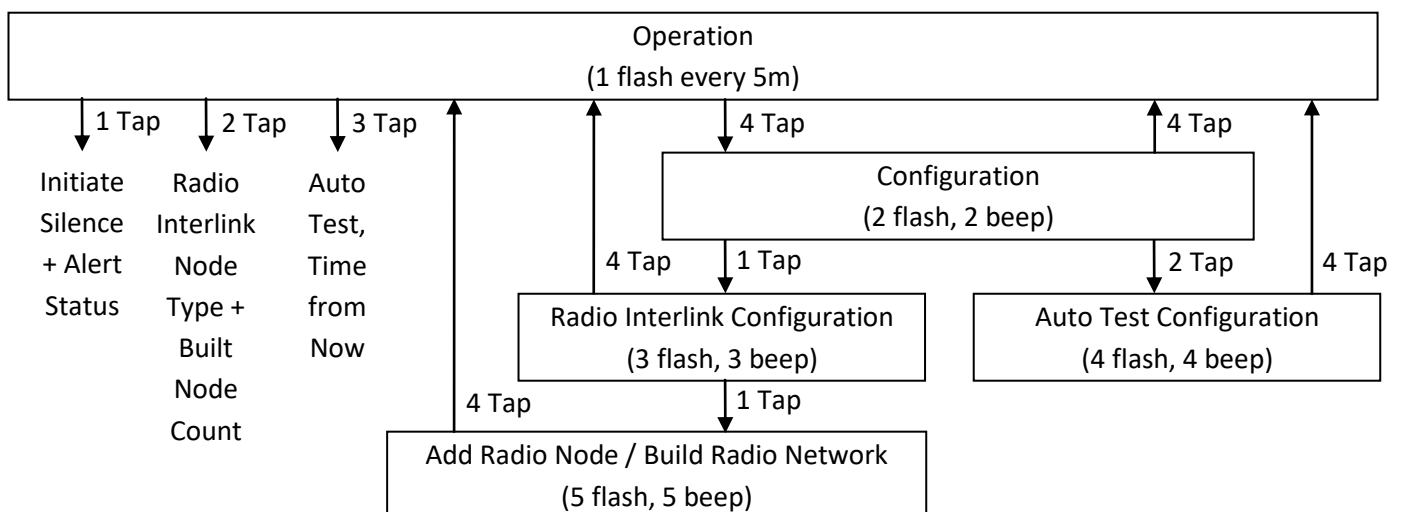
Operation
(1 flash every 5m)

1 Tap
2 Tap
3 Tap
4 Tap
4 Tap

Initiate Silence + Alert Status

Radio Interlink Node Type + Built Node Count

Auto Test, Time from Now

Configuration
(2 flash, 2 beep)

4 Tap
1 Tap
2 Tap
4 Tap

Radio Interlink Configuration
(3 flash, 3 beep)

Auto Test Configuration
(4 flash, 4 beep)

4 Tap
1 Tap

Add Radio Node / Build Radio Network
(5 flash, 5 beep)